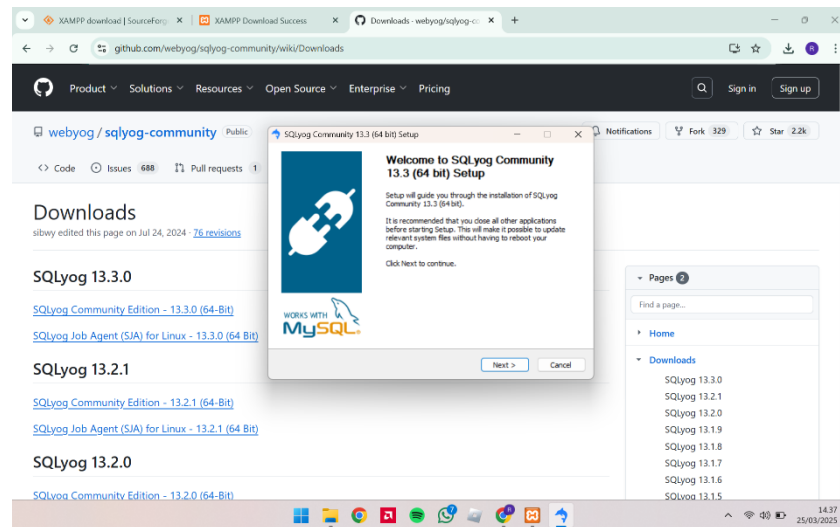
XAMPP download | SourceForg ×
XAMPP Download Success ×
Downloads - webyog/sqlyog-co ×
+

github.com/webyog/sqlyog-community/wiki/Downloads

Product
Solutions
Resources
Open Source
Enterprise
Pricing
Sign in
Sign up

webyog / sqlyog-community Public
Notifications
Fork 329
Star 2.2k

Code
Issues 688
Pull requests 1

Downloads
sibwy edited this page on Jul 24, 2024 · 76 revisions

SQLyog 13.3.0
SQLyog Community Edition - 13.3.0 (64-Bit)
SQLyog Job Agent (SJA) for Linux - 13.3.0 (64 Bit)

SQLyog 13.2.1
SQLyog Community Edition - 13.2.1 (64-Bit)
SQLyog Job Agent (SJA) for Linux - 13.2.1 (64 Bit)

SQLyog 13.2.0
SQLyog Community Edition - 13.2.0 (64-Bit)

Pages 2
Find a page...
Home
Downloads
SQLyog 13.3.0
SQLyog 13.2.1
SQLyog 13.2.0
SQLyog 13.1.9
SQLyog 13.1.8
SQLyog 13.1.7
SQLyog 13.1.6
SQLyog 13.1.5

SQLyog Community 13.3 (64 bit) Setup

Welcome to SQLyog Community 13.3 (64 bit) Setup

Setup will guide you through the installation of SQLyog Community 13.3 (64 bit).

It is recommended that you close all other applications before starting Setup. This will make it possible to update relevant system files without having to reboot your computer.

Click Next to continue.

WORKS WITH MySQL

Next >
Cancel

14.37
25/03/2025